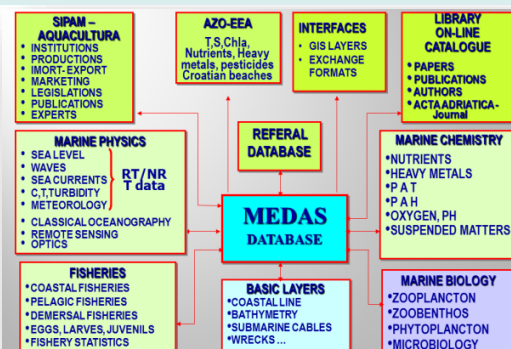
SIPAM – AQUACULTURA
• INSTITUTIONS
• PRODUCTIONS
• IMORT- EXPORT
• MARKETING
• LEGISLATIONS
• PUBLICATIONS
• EXPERTS

AZO-EEA
T,S,Chla, Nutrients, Heavy metals, pesticides Croatian beaches

INTERFACES
• GIS LAYERS
• EXCHANGE FORMATS

LIBRARY ON-LINE CATALOGUE
• PAPERS
• PUBLICATIONS
• AUTHORS
• ACTA ADRIATICA - Journal

MARINE PHYSICS
• SEA LEVEL
• WAVES
• SEA CURRENTS
• C,T,TURBIDITY
• METEOROLOGY
RT/NR T data
• CLASSICAL OCEANOGRAPHY
• REMOTE SENSING
• OPTICS

REFERAL DATABASE

MARINE CHEMISTRY
•NUTRIENTS
•HEAVY METALS
•P A T
•P A H
•OXYGEN, PH
•SUSPENDED MATTERS

MEDAS
DATABASE

FISHERIES
•COASTAL FISHERIES
•PELAGIC FISHERIES
•DEMERSAL FISHERIES
•EGGS, LARVES, JUVENILS
•FISHERY STATISTICS

BASIC LAYERS
•COASTAL LINE
•BATHYMETRY
•SUBMARINE CABLES
•WRECKS ...

MARINE BIOLOGY
•ZOOPLANCTON
•ZOOBENTHOS
•PHYTOPLANCTON
•MICROBIOLOGY